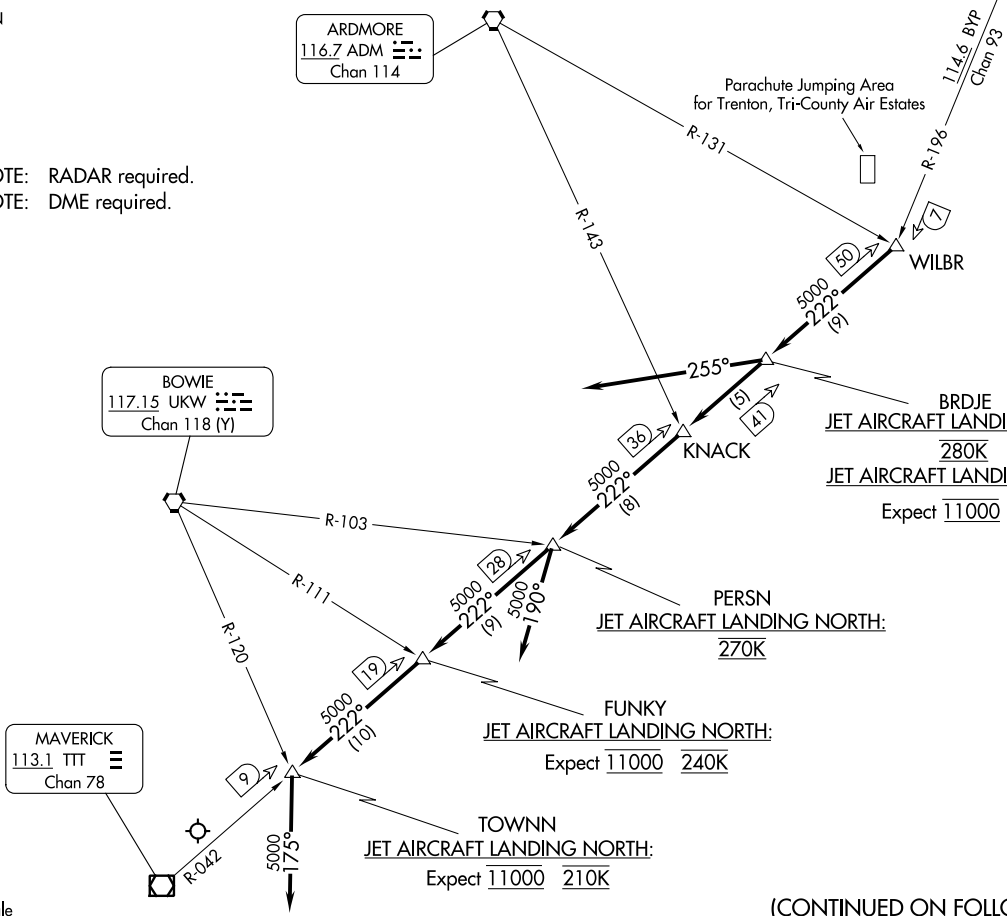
N

OTE: RADAR required.
OTE: DME required.

ARDMORE
116.7 ADM
Chan 114

114.6 BYP
Chan 93

Parachute Jumping Area
for Trenton, Tri-County Air Estates

R-131

R-196

7

50

WILBR

R-143

5000
222°
(9)

255°

BRDJE
JET AIRCRAFT LANDI
280K
JET AIRCRAFT LANDI
Expect 11000

(5)

41

36

KNACK

BOWIE
117.15 UKW
Chan 118 (Y)

5000
222°
(8)

R-103

28

R-111

5000
222°
(9)

5000
190°

PERSN
JET AIRCRAFT LANDING NORTH:
270K

R-120

19

5000
222°
(10)

FUNKY
JET AIRCRAFT LANDING NORTH:
Expect 11000 240K

MAVERICK
113.1 TTT
Chan 78

9

R-042

5000
175°

TOWNN
JET AIRCRAFT LANDING NORTH:
Expect 11000 210K

le

(CONTINUED ON FOLL